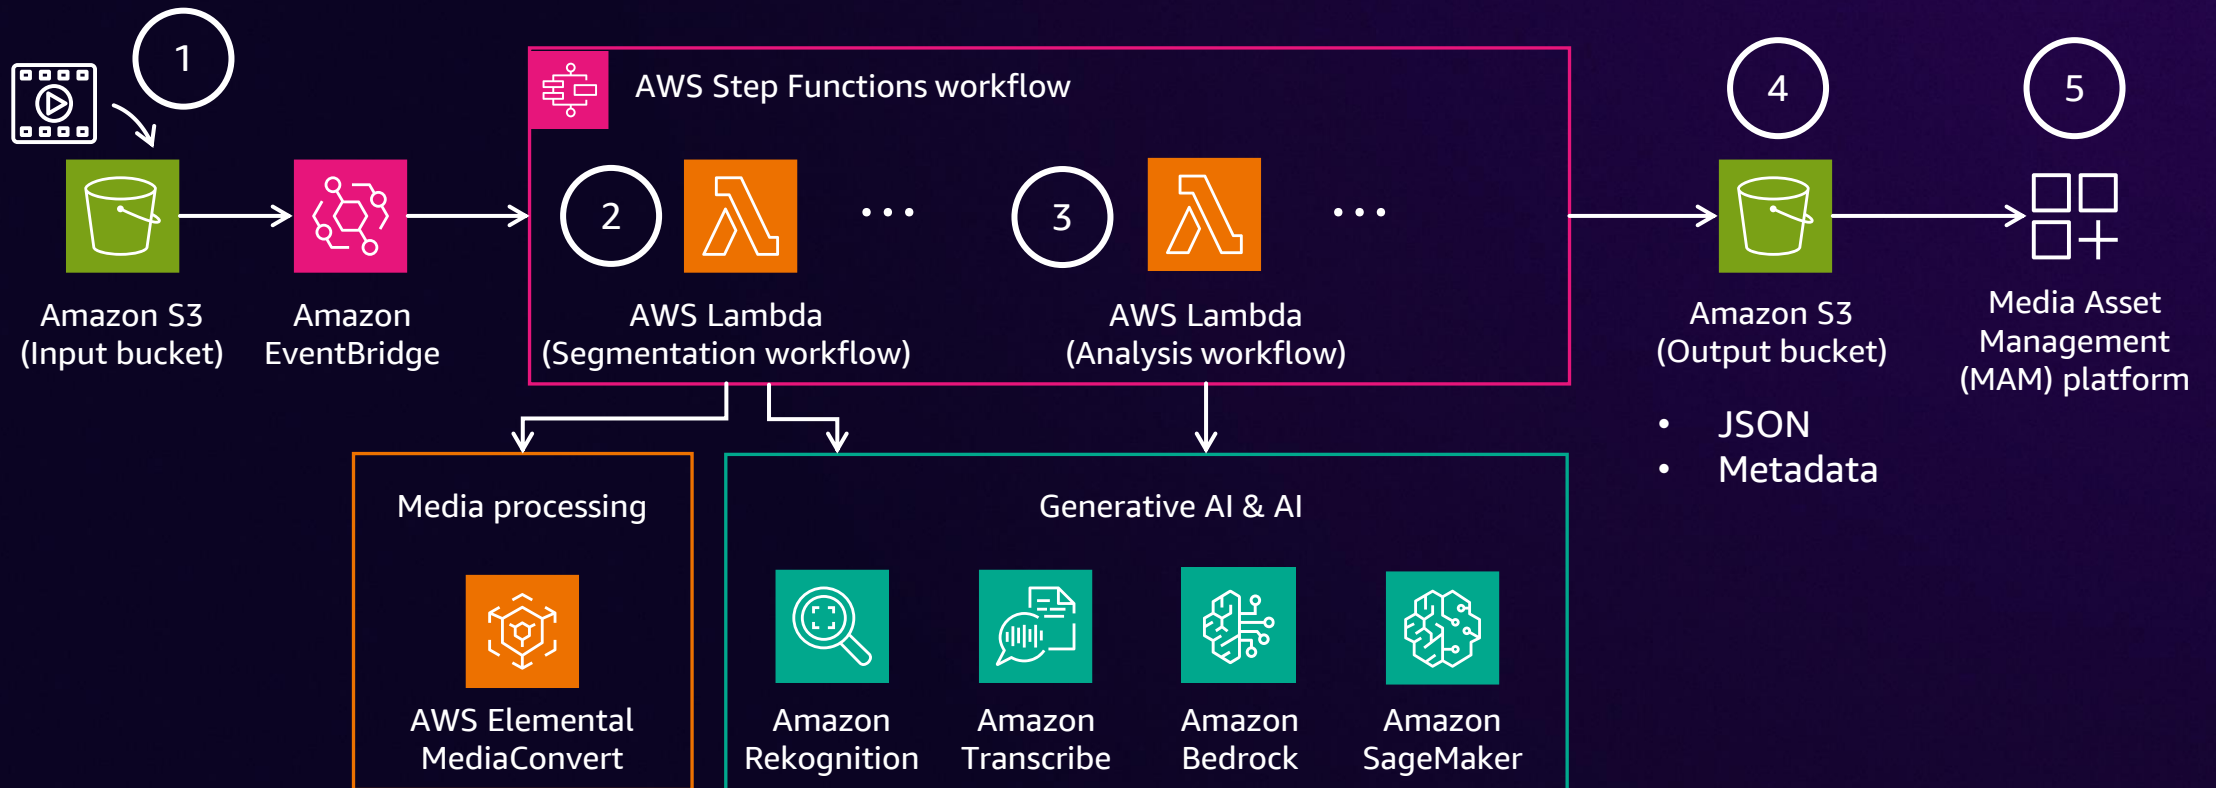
1

Amazon S3
(Input bucket)

Amazon
EventBridge

AWS Step Functions workflow

2

AWS Lambda
(Segmentation workflow)

3

AWS Lambda
(Analysis workflow)

4

Amazon S3
(Output bucket)

- JSON
- Metadata

5

Media Asset
Management
(MAM) platform

Media processing

AWS Elemental
MediaConvert

Generative AI & AI

Amazon
Rekognition

Amazon
Transcribe

Amazon
Bedrock

Amazon
SageMaker